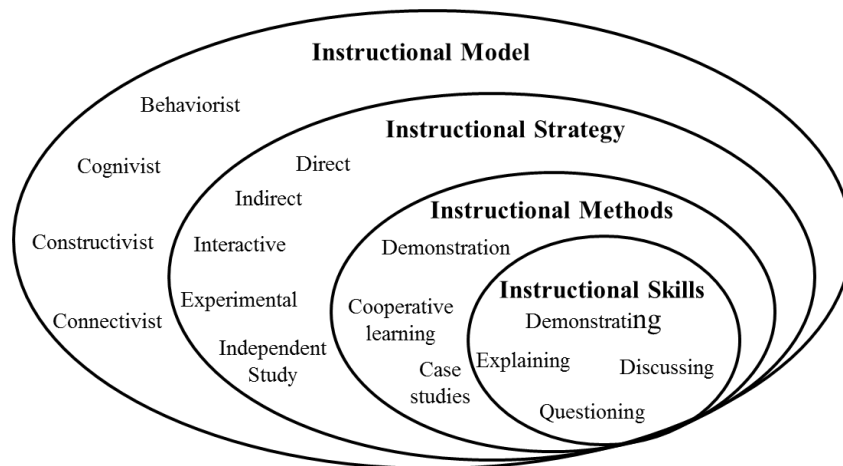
Instructional Model

Behaviorist

Cognivist

Constructivist

Connectivist

Instructional Strategy

Direct

Indirect

Interactive

Experimental

Independent Study

Instructional Methods

Demonstration

Cooperative learning

Case studies

Instructional Skills

Demonstrating

Explaining

Discussing

Questioning